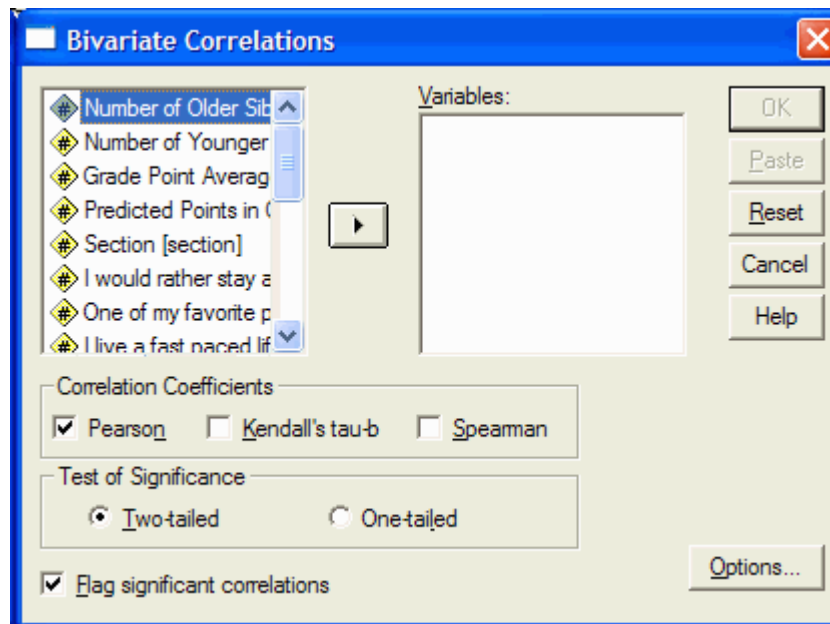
Bivariate Correlations

Number of Older Sib
Number of Younger
Grade Point Averag
Predicted Points in (
Section [section]
I would rather stay a
One of my favorite p
I live a fast paced lif

Variables:

OK
Paste
Reset
Cancel
Help

Correlation Coefficients
Pearson
Kendall's tau-b
Spearman

Test of Significance
Two-tailed
One-tailed

Flag significant correlations

Options...